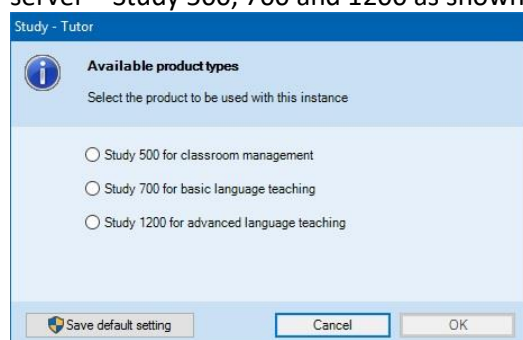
server – Study 500, 700 and 1200 as shown

Study - Tutor

Available product types

Select the product to be used with this instance

Study 500 for classroom management

Study 700 for basic language teaching

Study 1200 for advanced language teaching

Save default setting

Cancel

OK